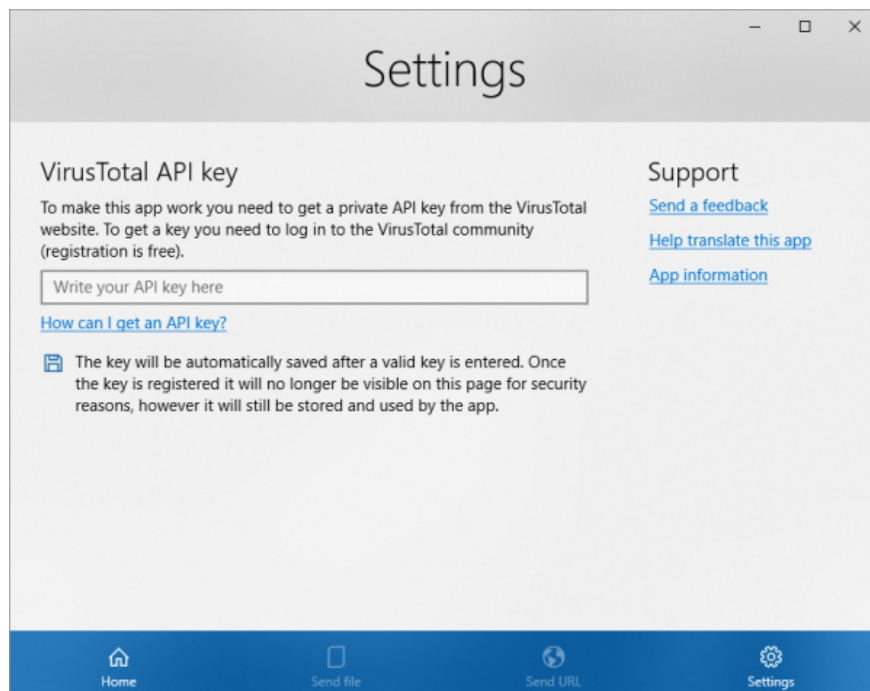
Settings

VirusTotal API key

To make this app work you need to get a private API key from the VirusTotal website. To get a key you need to log in to the VirusTotal community (registration is free).

Write your API key here

How can I get an API key?

The key will be automatically saved after a valid key is entered. Once the key is registered it will no longer be visible on this page for security reasons, however it will still be stored and used by the app.

Support

Send a feedback

Help translate this app

App information

Home

Send file

Send URL

Settings